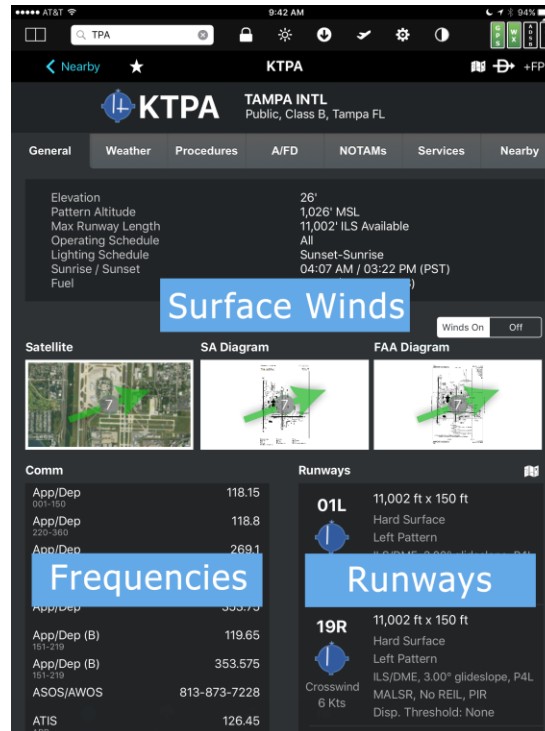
AT&T 9:42 AM 94%

TPA

GPS WX ADSB

Nearby KTPA +FPL

KTPA TAMPA INTL
Public, Class B, Tampa FL

General Weather Procedures A/FD NOTAMs Services Nearby

| | |
|---|---|
| Elevation | 26' |
| Pattern Altitude | 1,026' MSL |
| Max Runway Length | 11,002' ILS Available |
| Operating Schedule | All |
| Lighting Schedule | Sunset-Sunrise |
| Sunrise / Sunset | 04:07 AM / 03:22 PM (PST) |
| Fuel | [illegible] |

Surface Winds

Winds On Off

Satellite SA Diagram FAA Diagram

7 7 7

Comm

| | |
|---|---|
| App/Dep 001-150 | 118.15 |
| App/Dep 220-360 | 118.8 |
| App/Dep | 269.1 |
| App/Dep | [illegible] |
| App/Dep (B) 151-219 | 119.65 |
| App/Dep (B) 151-219 | 353.575 |
| ASOS/AWOS | 813-873-7228 |
| ATIS | 126.45 |

Frequencies

Runways

01L
11,002 ft x 150 ft
Hard Surface
Left Pattern
ILS/DME, 3.00° glideslope, P4L

Runways

19R
11,002 ft x 150 ft
Hard Surface
Left Pattern
ILS/DME, 3.00° glideslope, P4L
MALSR, No REIL, PIR
Disp. Threshold: None
Crosswind 6 Kts